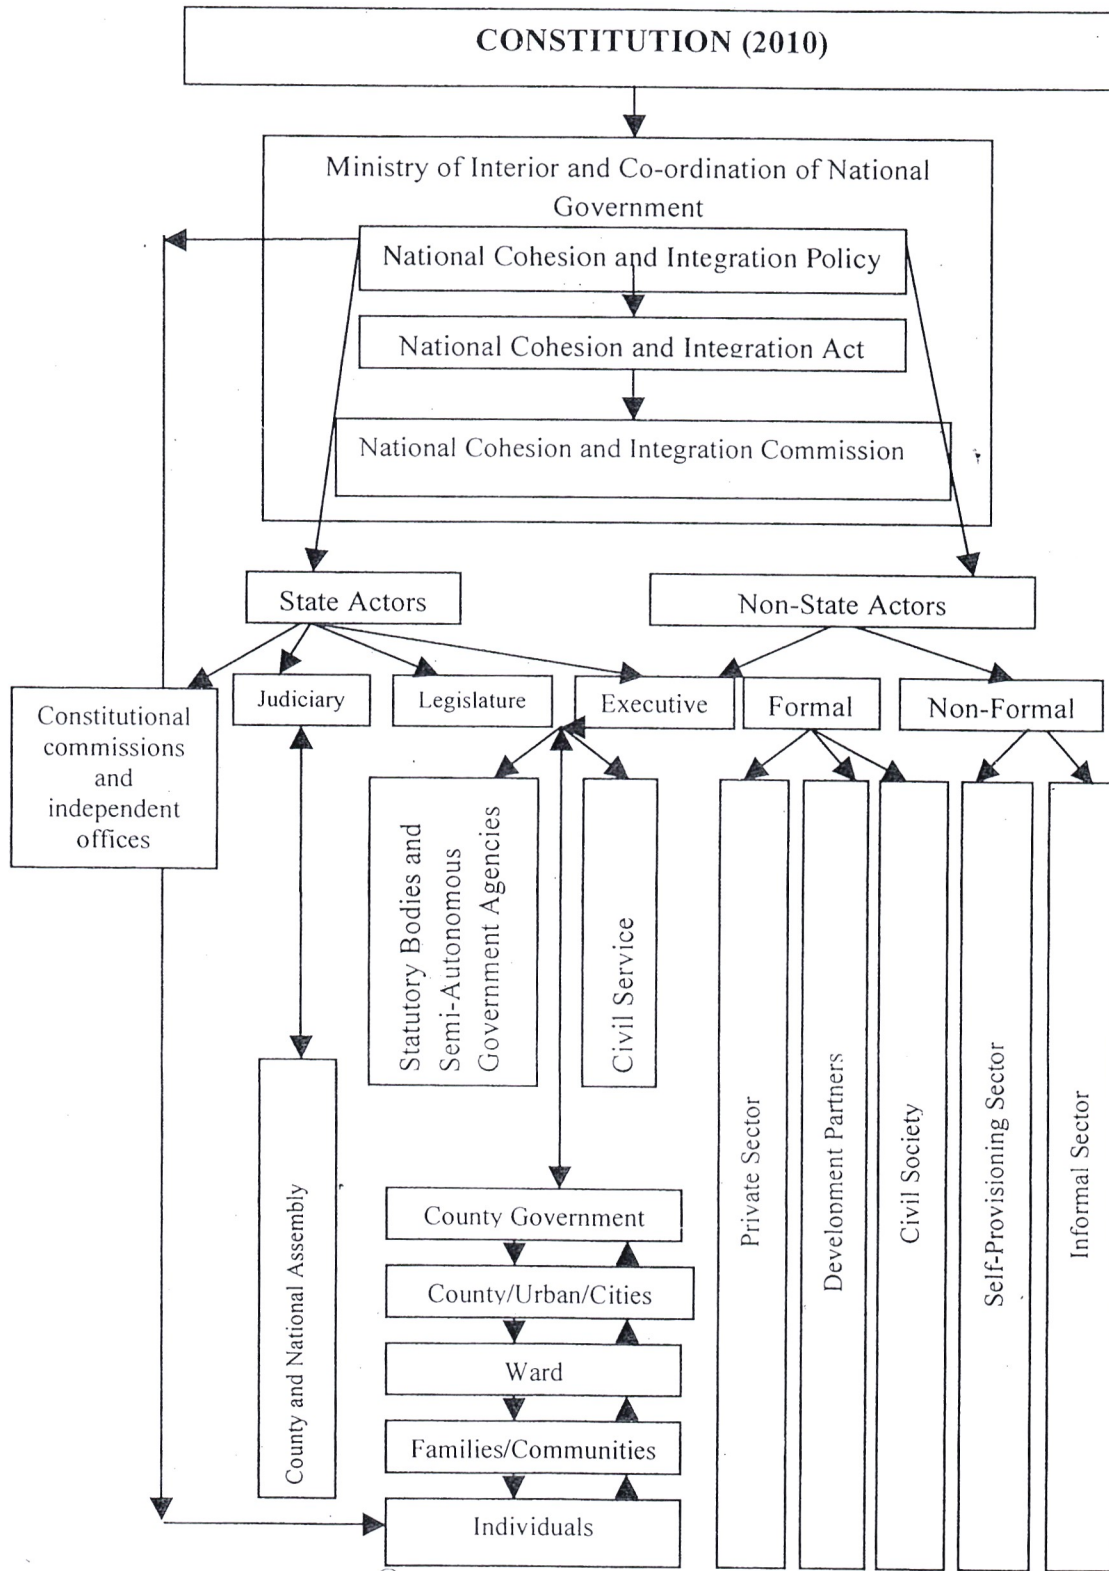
CONSTITUTION (2010)

Ministry of Interior and Co-ordination of National Government

National Cohesion and Integration Policy

National Cohesion and Integration Act

National Cohesion and Integration Commission

State Actors

Non-State Actors

Constitutional commissions and independent offices

Judiciary

Legislature

Executive

Formal

Non-Formal

Statutory Bodies and Semi-Autonomous Government Agencies

Civil Service

Private Sector

Development Partners

Civil Society

Self-Provisioning Sector

Informal Sector

County and National Assembly

County Government

County/Urban/Cities

Ward

Families/Communities

Individuals